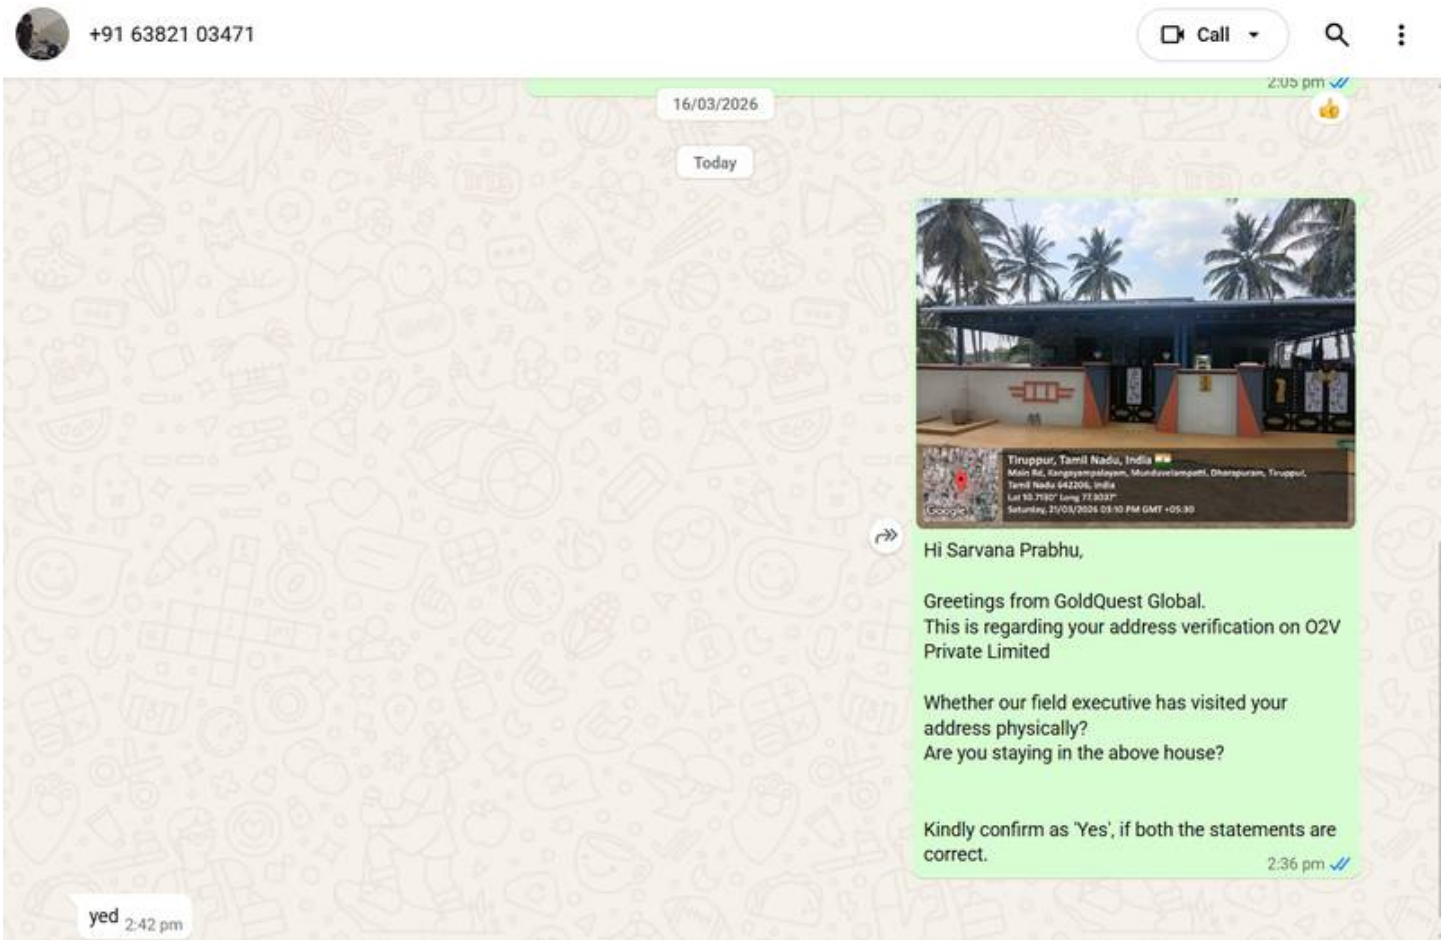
+91 63821 03471

Call

2:05 pm

16/03/2026

Today

Tiruppur, Tamil Nadu, India
Main Rd, Kangayampalayam, Mundavelampatti, Dharapuram, Tiruppur, Tamil Nadu 642206, India
Lat 10.7150° Long 77.5037°
Saturday, 21/03/2026 03:10 PM GMT +05:30

Google

Hi Sarvana Prabhu,

Greetings from GoldQuest Global.
This is regarding your address verification on O2V Private Limited

Whether our field executive has visited your address physically?
Are you staying in the above house?

Kindly confirm as 'Yes', if both the statements are correct.

2:36 pm

yed 2:42 pm